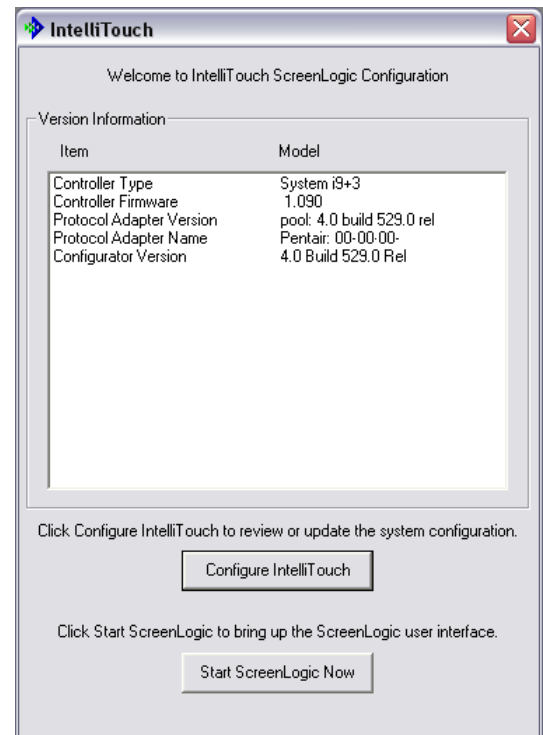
IntelliTouch

Welcome to IntelliTouch ScreenLogic Configuration

Version Information

| Item | Model |
|---|---|
| Controller Type | System i9+3 |
| Controller Firmware | 1.090 |
| Protocol Adapter Version | pool: 4.0 build 529.0 rel |
| Protocol Adapter Name | Pentair: 00-00-00- |
| Configurator Version | 4.0 Build 529.0 Rel |

Click Configure IntelliTouch to review or update the system configuration.

Configure IntelliTouch

Click Start ScreenLogic to bring up the ScreenLogic user interface.

Start ScreenLogic Now